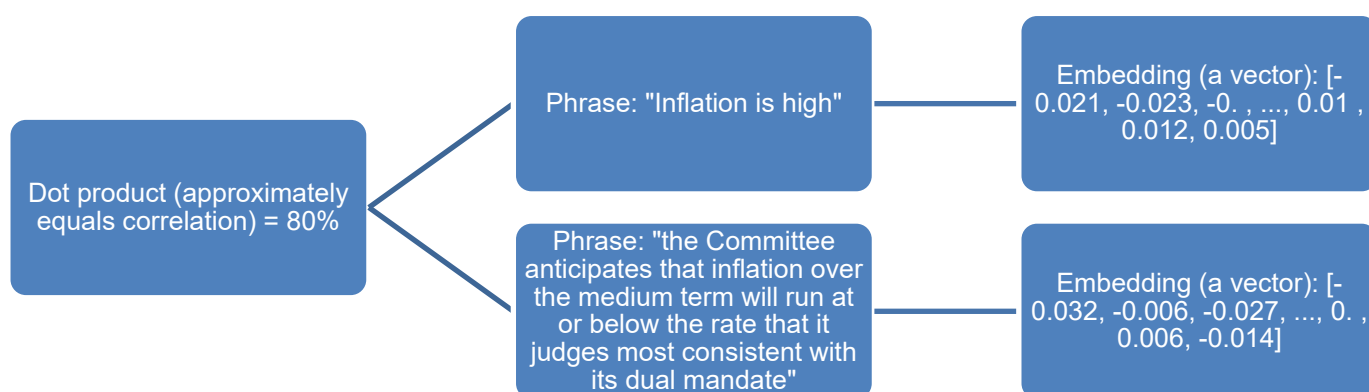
Dot product (approximately equals correlation) = 80%

Phrase: "Inflation is high"

Embedding (a vector): [-0.021, -0.023, -0. , ..., 0.01 , 0.012, 0.005]

Phrase: "the Committee anticipates that inflation over the medium term will run at or below the rate that it judges most consistent with its dual mandate"

Embedding (a vector): [-0.032, -0.006, -0.027, ..., 0. , 0.006, -0.014]